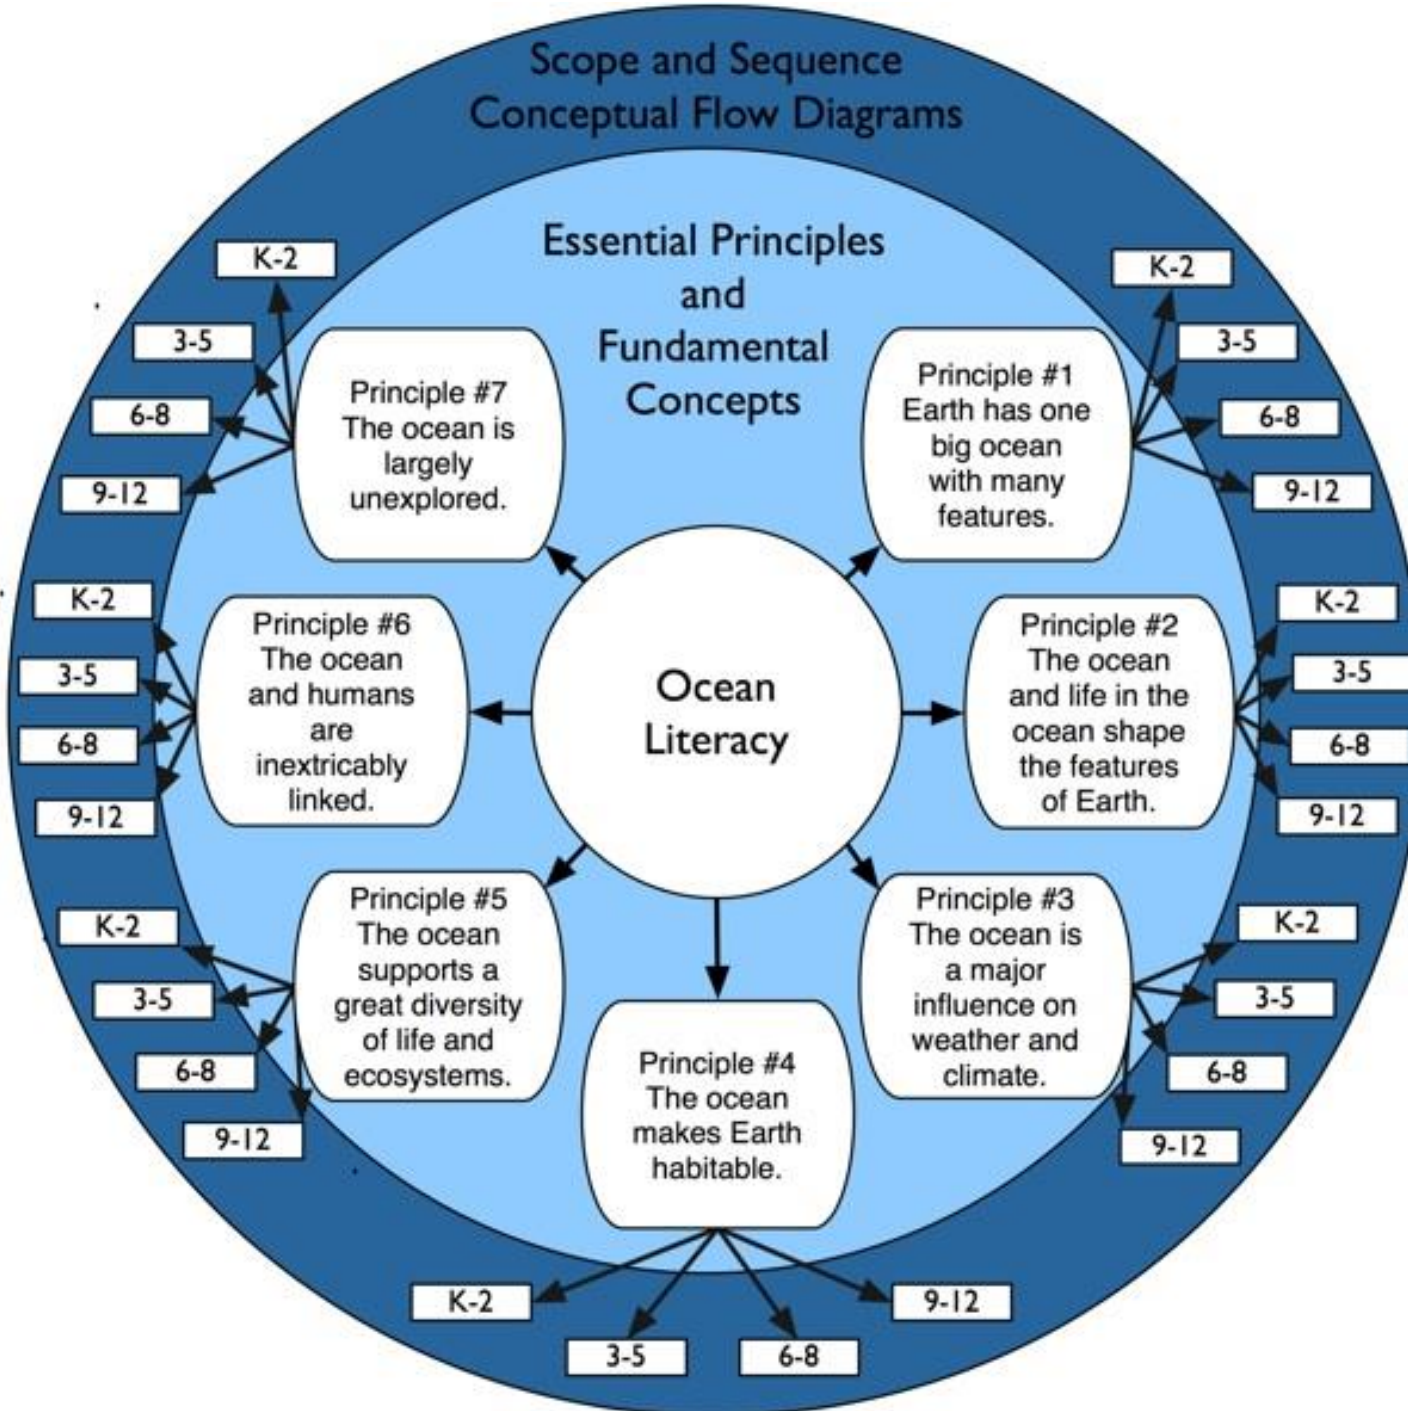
Scope and Sequence
Conceptual Flow Diagrams

Essential Principles and Fundamental Concepts

K-2
3-5
6-8
9-12

Principle #7
The ocean is largely unexplored.

Principle #1
Earth has one big ocean with many features.

K-2
3-5
6-8
9-12

K-2
3-5
6-8
9-12

Principle #6
The ocean and humans are inextricably linked.

Ocean Literacy

Principle #2
The ocean and life in the ocean shape the features of Earth.

K-2
3-5
6-8
9-12

K-2
3-5
6-8
9-12

Principle #5
The ocean supports a great diversity of life and ecosystems.

Principle #4
The ocean makes Earth habitable.

Principle #3
The ocean is a major influence on weather and climate.

K-2
3-5
6-8
9-12

K-2
3-5
6-8
9-12